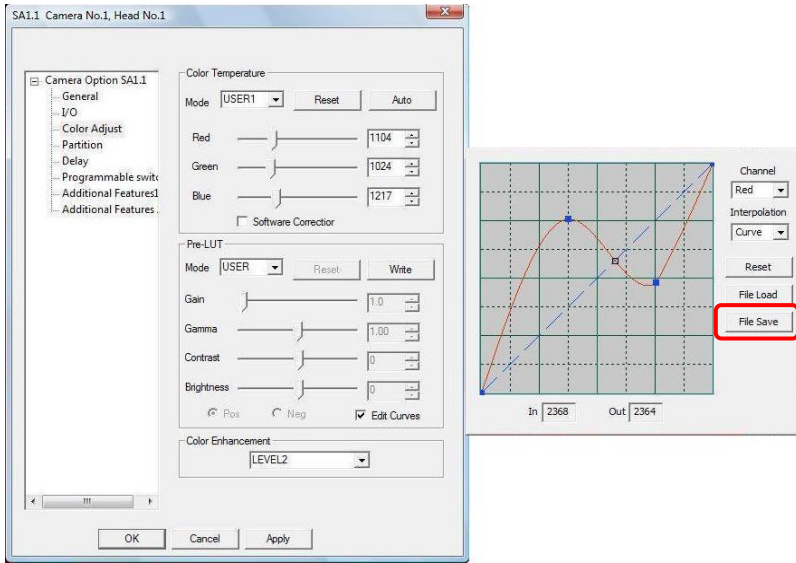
SA1.1 Camera No.1, Head No.1

Camera Option SA1.1
General
I/O
Color Adjust
Partition
Delay
Programmable swit
Additional Features1
Additional Features

Color Temperature
Mode USER1 Reset Auto
Red 1104
Green 1024
Blue 1217
Software Correction

Pre-LUT
Mode USER Reset Write
Gain 1.0
Gamma 1.00
Contrast 0
Brightness 0
Pos Neg Edit Curves

Color Enhancement
LEVEL2

OK Cancel Apply

Channel
Red
Interpolation
Curve
Reset
File Load
File Save

In 2368 Out 2364